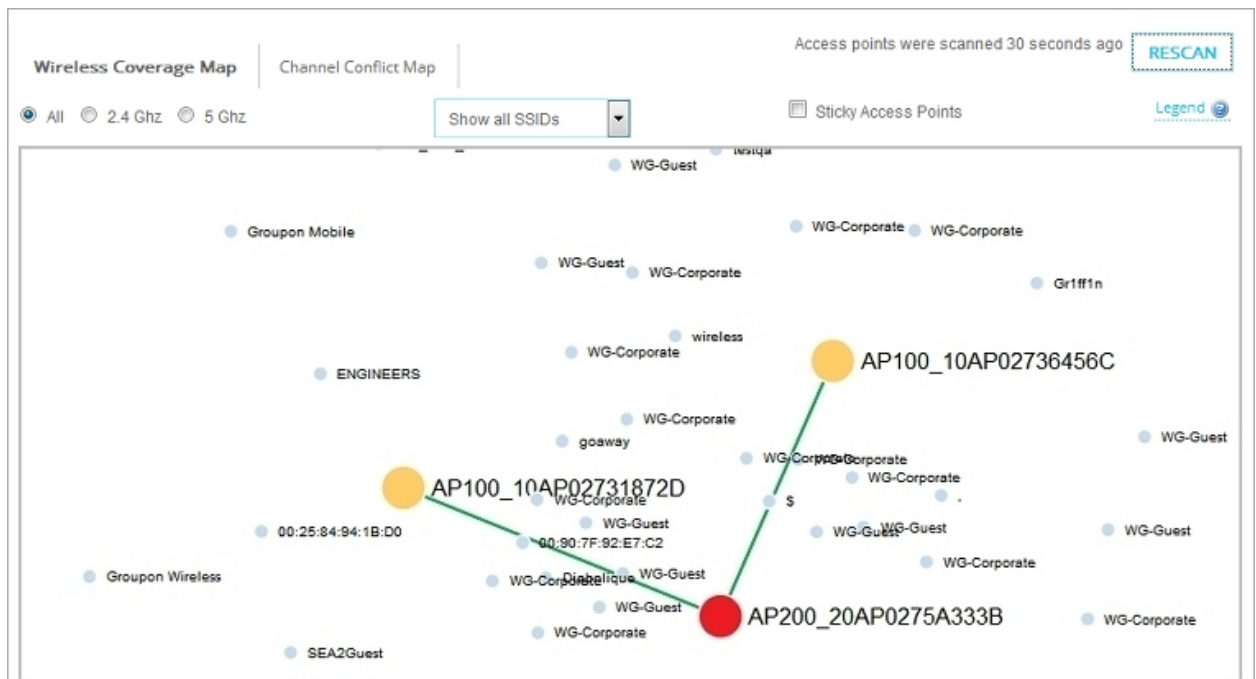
Wireless Coverage Map | Channel Conflict Map

Access points were scanned 30 seconds ago RESCAN

All 2.4 Ghz 5 Ghz

Show all SSIDs

Sticky Access Points

Legend

testqa

WG-Guest

Groupon Mobile

WG-Corporate

WG-Corporate

WG-Guest

WG-Corporate

Gr1ff1n

wireless

WG-Corporate

AP100_10AP02736456C

ENGINEERS

WG-Corporate

WG-Guest

goaway

WG-Corporate

WG-Corporate

WG-Corporate

AP100_10AP02731872D

WG-Corporate

$

WG-Guest

WG-Guest

WG-Guest

00:25:84:94:1B:D0

00:90:7F:92:E7:C2

WG-Guest

WG-Corporate

Groupon Wireless

WG-Corporate

Diabolique

WG-Guest

WG-Guest

AP200_20AP0275A333B

WG-Corporate

WG-Corporate

SEA2Guest